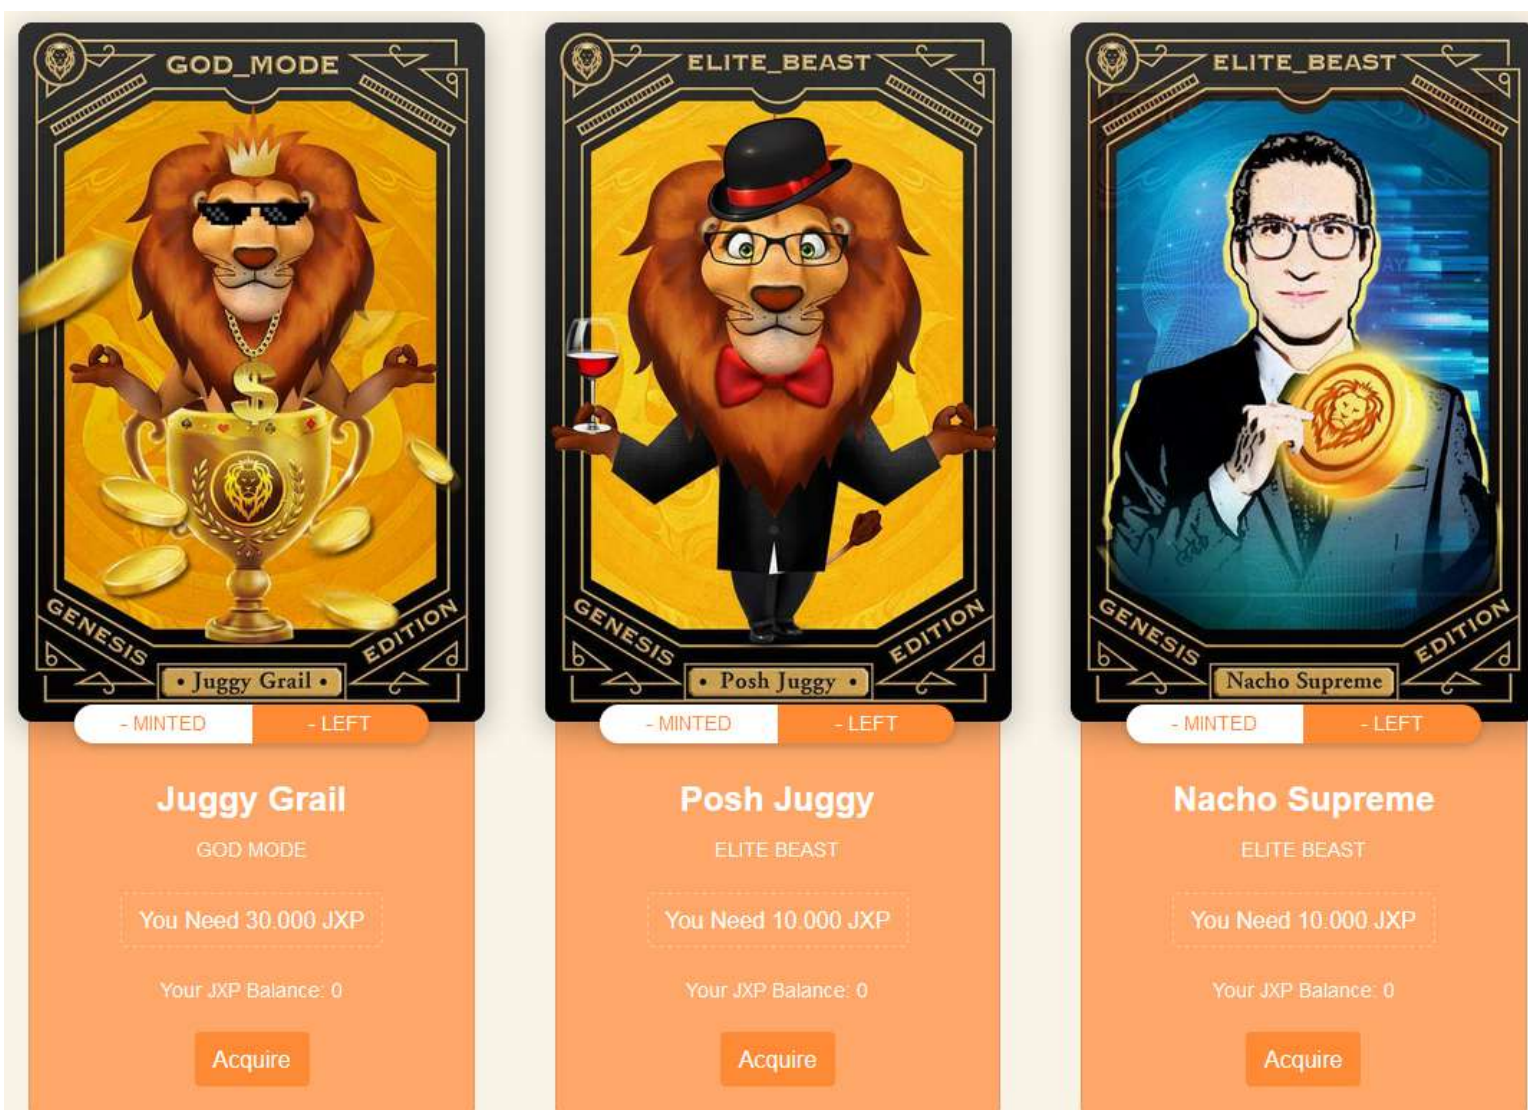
GOD_MODE

GENESIS EDITION

• Juggy Grail •

- MINTED - LEFT

Juggy Grail

GOD MODE

You Need 30.000 JXP

Your JXP Balance: 0

Acquire

ELITE_BEAST

GENESIS EDITION

• Posh Juggy •

- MINTED - LEFT

Posh Juggy

ELITE BEAST

You Need 10.000 JXP

Your JXP Balance: 0

Acquire

ELITE_BEAST

GENESIS EDITION

Nacho Supreme

- MINTED - LEFT

Nacho Supreme

ELITE BEAST

You Need 10.000 JXP

Your JXP Balance: 0

Acquire